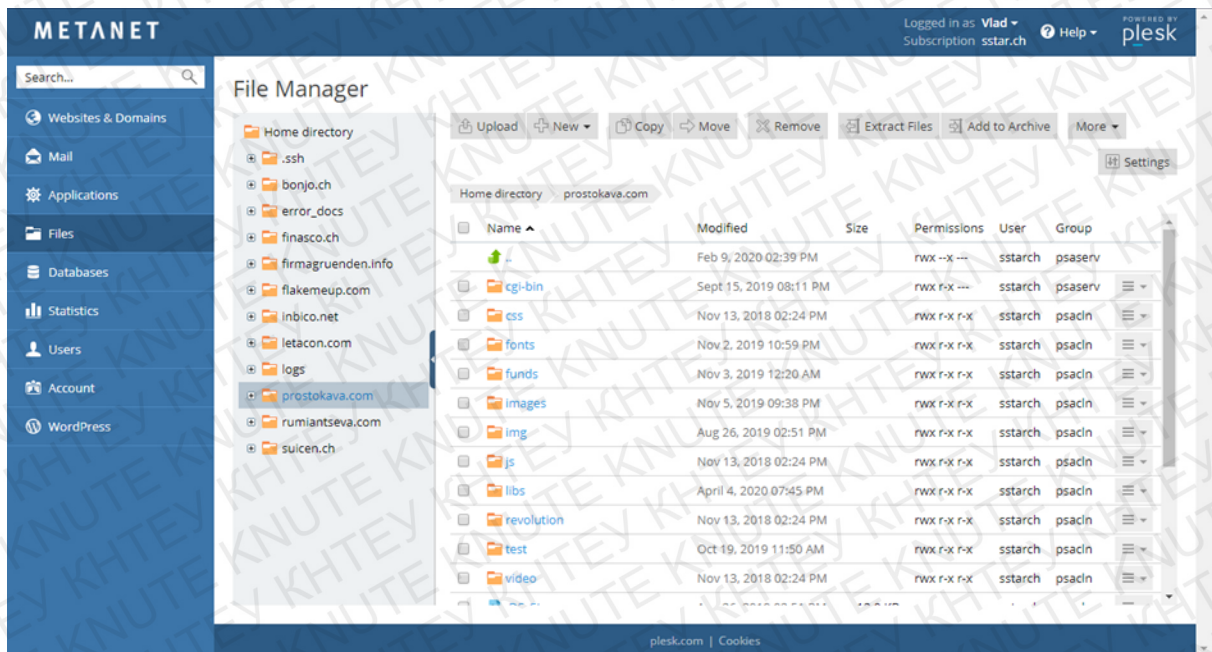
METANET

Logged in as Vlad
Subscription sstar.ch
Help
POWERED BY plesk

Search...

Websites & Domains
Mail
Applications
Files
Databases
Statistics
Users
Account
WordPress

File Manager

Home directory
.ssh
bonjo.ch
error_docs
finasco.ch
firmagruenden.info
flakemeup.com
inbico.net
letacon.com
logs
prostokava.com
rumiantseva.com
suicen.ch

Upload New Copy Move Remove Extract Files Add to Archive More

Settings

Home directory > prostokava.com

| Name | Modified | Size | Permissions | User | Group |
|---|---|---|---|---|---|
| .. | Feb 9, 2020 02:39 PM | | rwx --x --- | sstarch | psaserv |
| cgi-bin | Sept 15, 2019 08:11 PM | | rwx r-x --- | sstarch | psaserv |
| css | Nov 13, 2018 02:24 PM | | rwx r-x r-x | sstarch | psacln |
| fonts | Nov 2, 2019 10:59 PM | | rwx r-x r-x | sstarch | psacln |
| funds | Nov 3, 2019 12:20 AM | | rwx r-x r-x | sstarch | psacln |
| images | Nov 5, 2019 09:38 PM | | rwx r-x r-x | sstarch | psacln |
| img | Aug 26, 2019 02:51 PM | | rwx r-x r-x | sstarch | psacln |
| js | Nov 13, 2018 02:24 PM | | rwx r-x r-x | sstarch | psacln |
| libs | April 4, 2020 07:45 PM | | rwx r-x r-x | sstarch | psacln |
| revolution | Nov 13, 2018 02:24 PM | | rwx r-x r-x | sstarch | psacln |
| test | Oct 19, 2019 11:50 AM | | rwx r-x r-x | sstarch | psacln |
| video | Nov 13, 2018 02:24 PM | | rwx r-x r-x | sstarch | psacln |
| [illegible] | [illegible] | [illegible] | | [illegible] | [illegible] |

plesk.com | Cookies